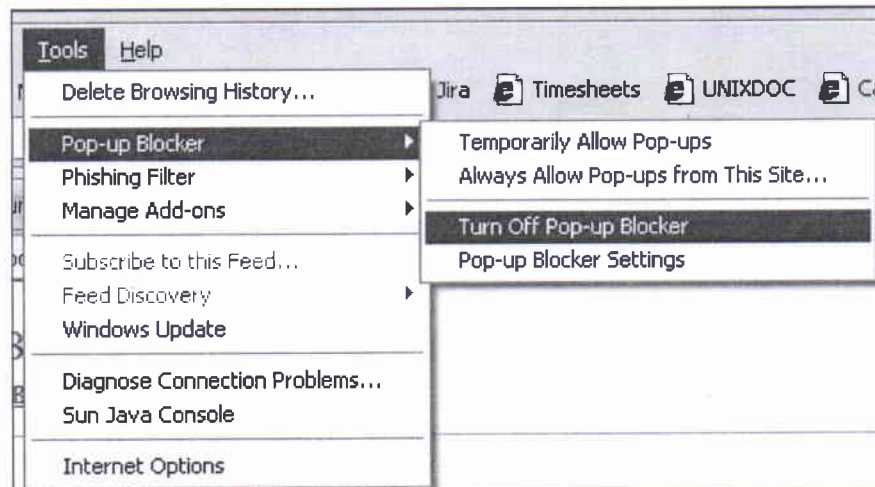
Tools Help

Delete Browsing History...

Pop-up Blocker
Phishing Filter
Manage Add-ons

Subscribe to this Feed...
Feed Discovery
Windows Update

Diagnose Connection Problems...
Sun Java Console

Internet Options

Jira Timesheets UNIXDOC C

Temporarily Allow Pop-ups
Always Allow Pop-ups from This Site...

Turn Off Pop-up Blocker
Pop-up Blocker Settings